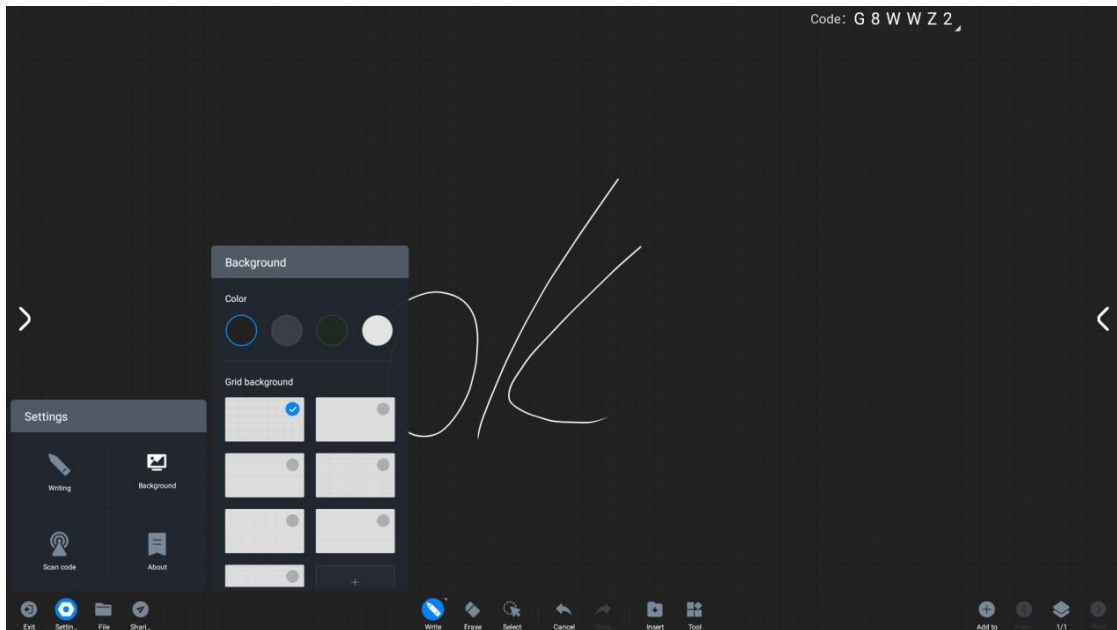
Code: G 8 W W Z 2

Background

Color

Grid background

Settings

Writing

Background

Scan code

About

Exit

Settin...

File

Shari...

Write

Erase

Select

Cancel

Redo

Insert

Tool

Add to

Prev

1/1

Next